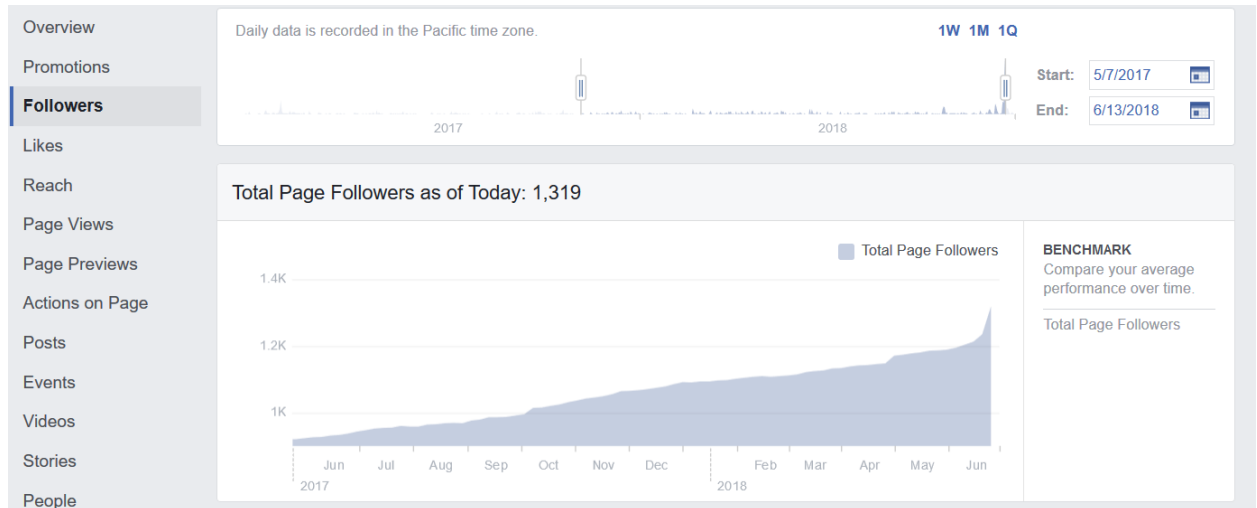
Overview
Promotions
Followers
Likes
Reach
Page Views
Page Previews
Actions on Page
Posts
Events
Videos
Stories
People

Daily data is recorded in the Pacific time zone.

1W 1M 1Q

2017
2018

Start: 5/7/2017
End: 6/13/2018

Total Page Followers as of Today: 1,319

Total Page Followers

1.4K
1.2K
1K

Jun Jul Aug Sep Oct Nov Dec Feb Mar Apr May Jun
2017
2018

BENCHMARK
Compare your average performance over time.

Total Page Followers